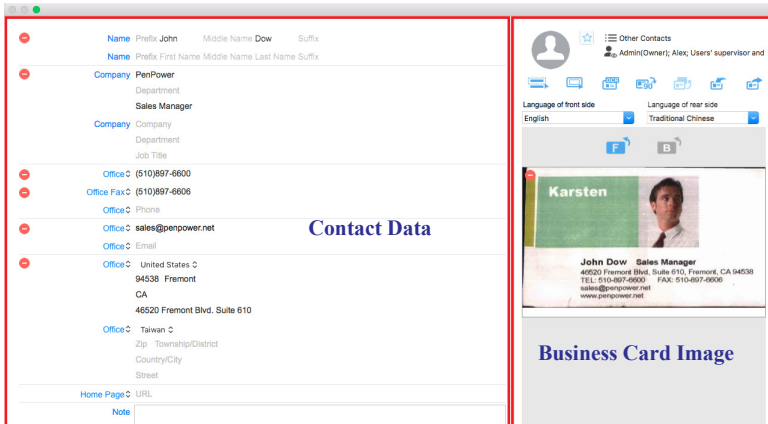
Name Prefix John Middle Name Dow Suffix

Name Prefix First Name Middle Name Last Name Suffix

Company PenPower

Department

Sales Manager

Company Company

Department

Job Title

Office ⌃ (510)897-6600

Office Fax ⌃ (510)897-6606

Office ⌃ Phone

Office ⌃ sales@penpower.net

Office ⌃ Email

Office ⌃ United States ⌃

94538 Fremont

CA

46520 Fremont Blvd. Suite 610

Office ⌃ Taiwan ⌃

Zip Township/District

Country/City

Street

Home Page ⌃ URL

Note

Contact Data

Other Contacts

Admin(Owner); Alex; Users' supervisor and

Language of front side

English

Language of rear side

Traditional Chinese

F

B

Karsten

John Dow Sales Manager

46520 Fremont Blvd, Suite 610, Fremont, CA 94538

TEL: 510-897-6600 FAX: 510-897-6606

sales@penpower.net

www.penpower.net

Business Card Image